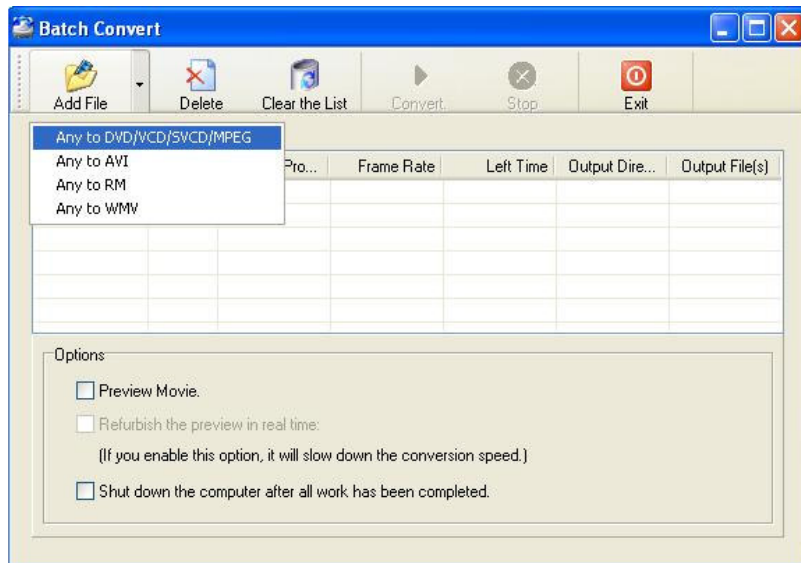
Batch Convert

Add File
Delete
Clear the List
Convert
Stop
Exit

Any to DVD/VCD/SVCD/MPEG
Any to AVI
Any to RM
Any to WMV

| Pro... | Frame Rate | Left Time | Output Dire... | Output File(s) |
|---|---|---|---|---|
| | | | | |

Options

Preview Movie.

Refurbish the preview in real time:

(If you enable this option, it will slow down the conversion speed.)

Shut down the computer after all work has been completed.